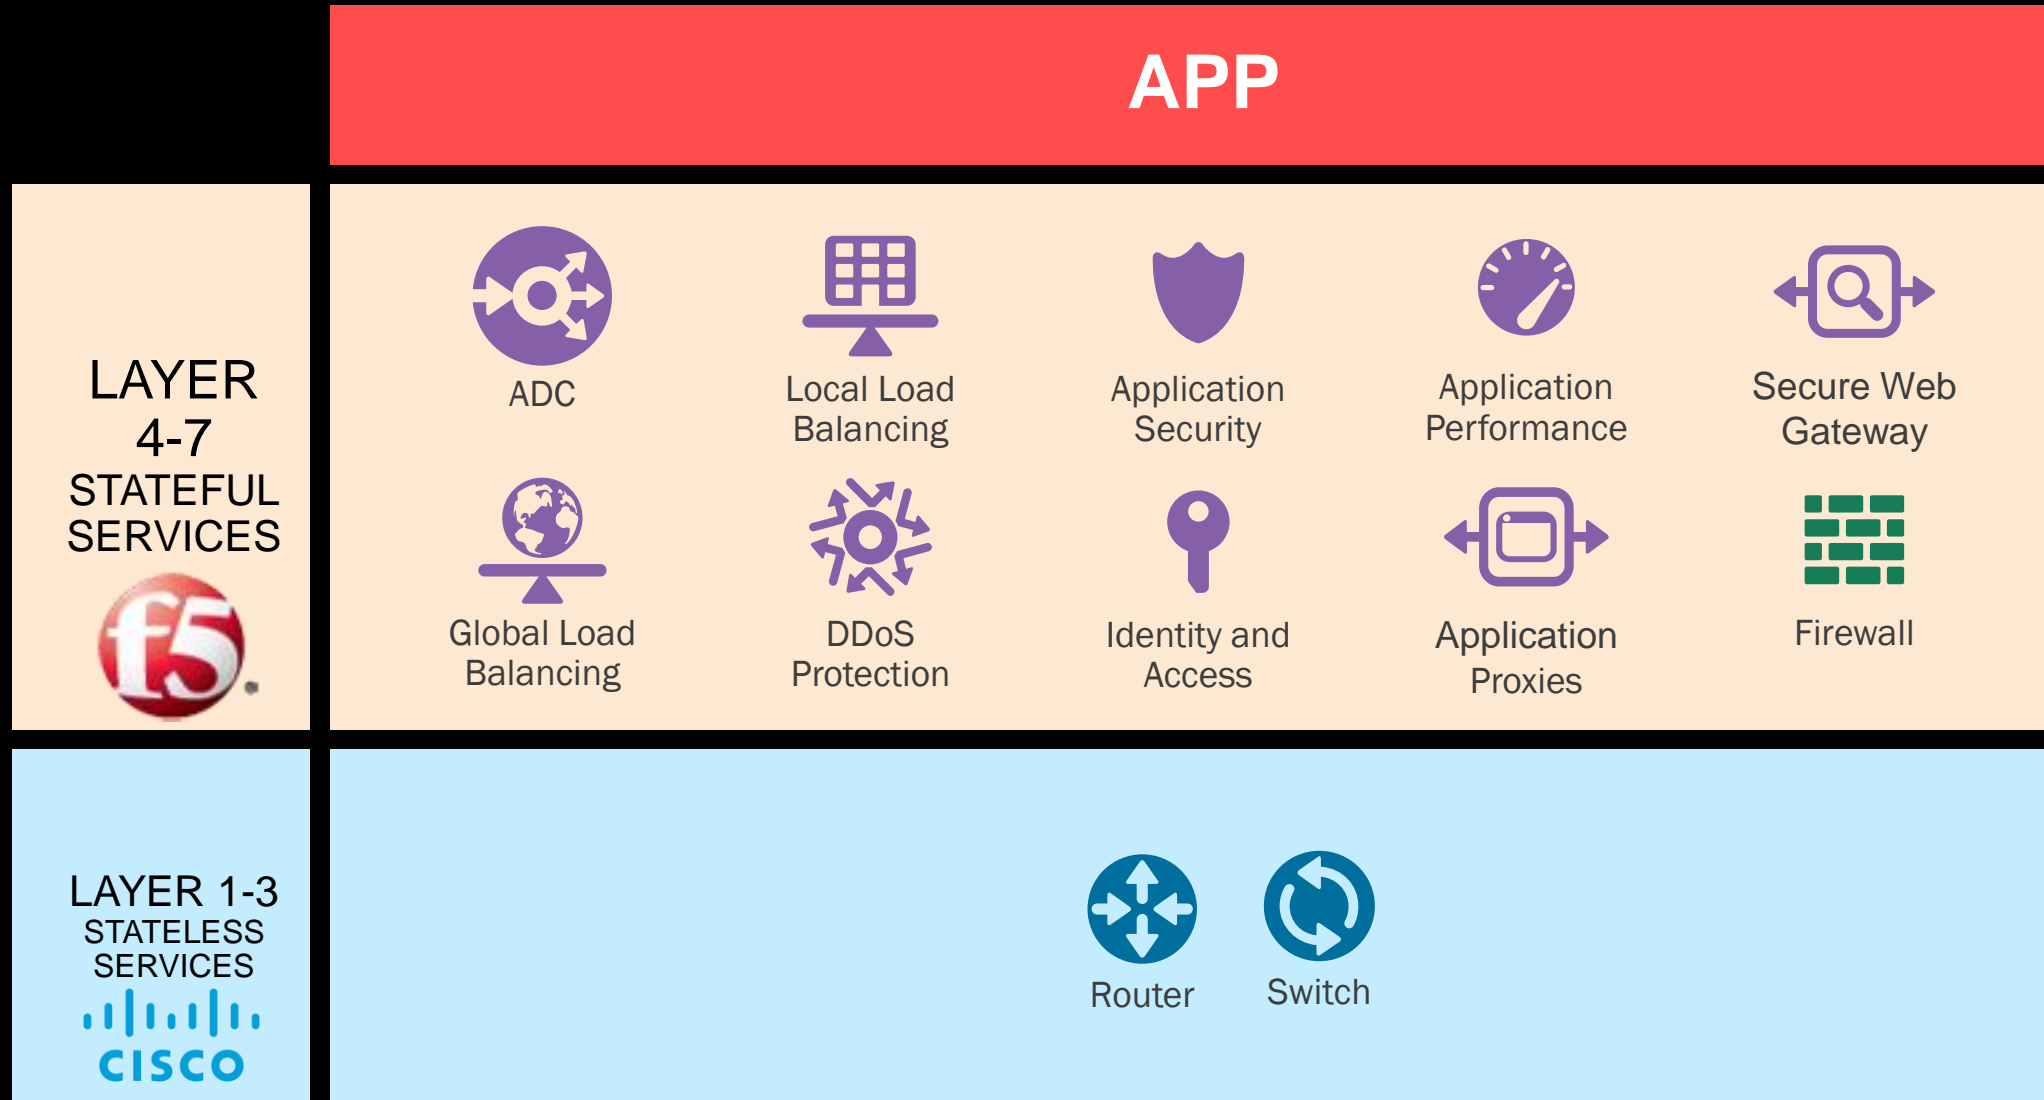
APP

LAYER 4-7 STATEFUL SERVICES

f5

ADC

Local Load Balancing

Application Security

Application Performance

Secure Web Gateway

Global Load Balancing

DDoS Protection

Identity and Access

Application Proxies

Firewall

LAYER 1-3 STATELESS SERVICES

CISCO

Router

Switch